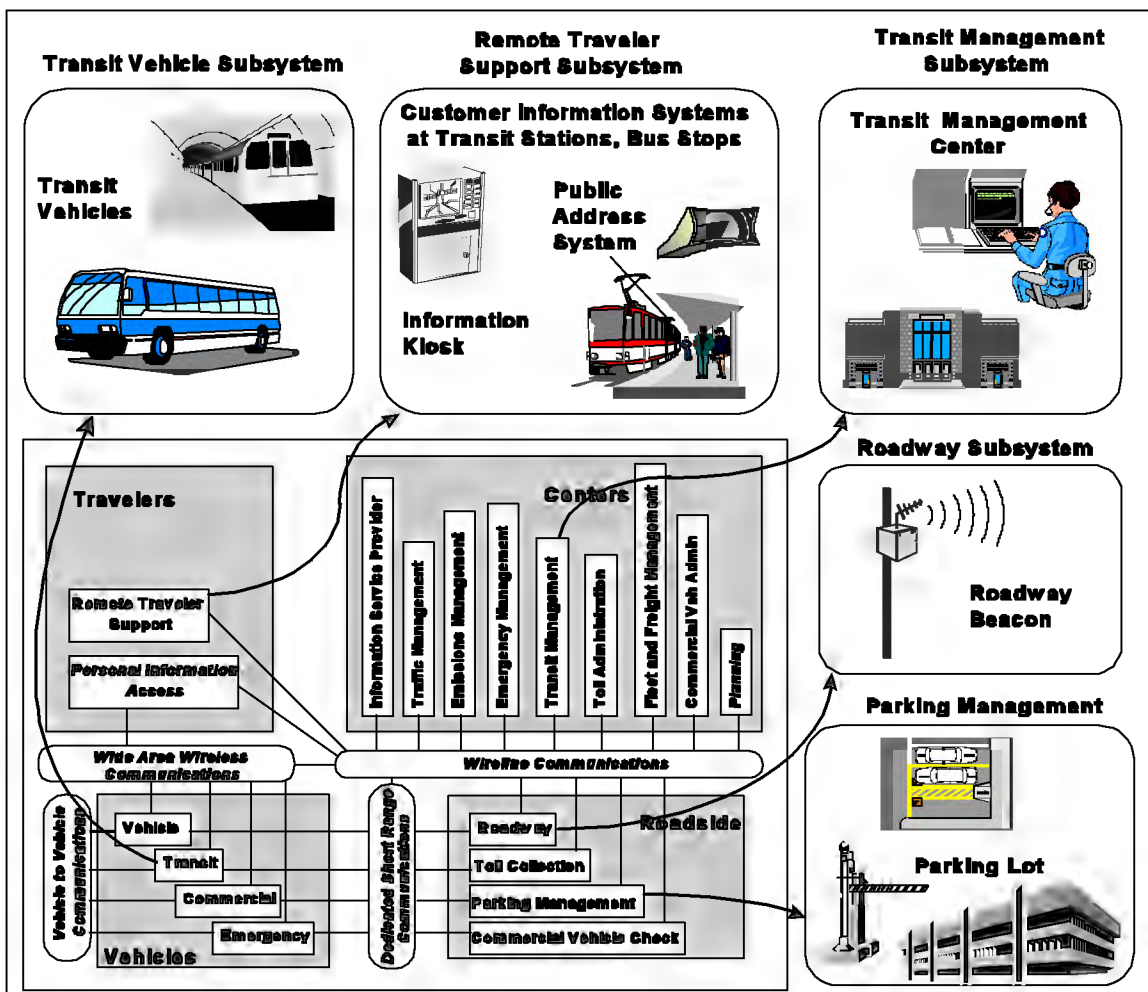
Transit Vehicle Subsystem

Transit Vehicles

Remote Traveler Support Subsystem

Customer Information Systems at Transit Stations, Bus Stops

Public Address System

Information Kiosk

Transit Management Subsystem

Transit Management Center

Roadway Subsystem

Roadway Beacon

Parking Management

Parking Lot

Travelers

Remote Traveler Support

Personal Information Access

Centers

Information Service Provider

Traffic Management

Emissions Management

Emergency Management

Transit Management

Toll Administration

Fleet and Freight Management

Commercial Veh Admin

Planning

Wide Area Wireless Communications

Wireline Communications

Vehicle to Vehicle Communications

Vehicle

Transit

Commercial

Emergency

Vehicles

Dedicated Short Range Communications

Roadway

Roadside

Toll Collection

Parking Management

Commercial Vehicle Check